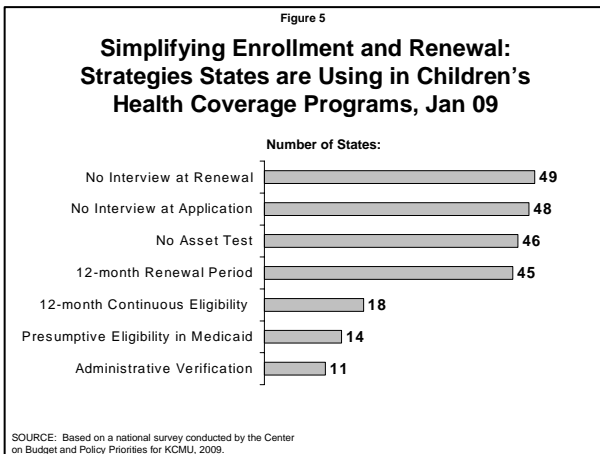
Figure 5

Simplifying Enrollment and Renewal: Strategies States are Using in Children's Health Coverage Programs, Jan 09

Number of States:

| | |
|---|---|
| No Interview at Renewal | 49 |
| No Interview at Application | 48 |
| No Asset Test | 46 |
| 12-month Renewal Period | 45 |
| 12-month Continuous Eligibility | 18 |
| Presumptive Eligibility in Medicaid | 14 |
| Administrative Verification | 11 |

SOURCE: Based on a national survey conducted by the Center on Budget and Policy Priorities for KCMU, 2009.